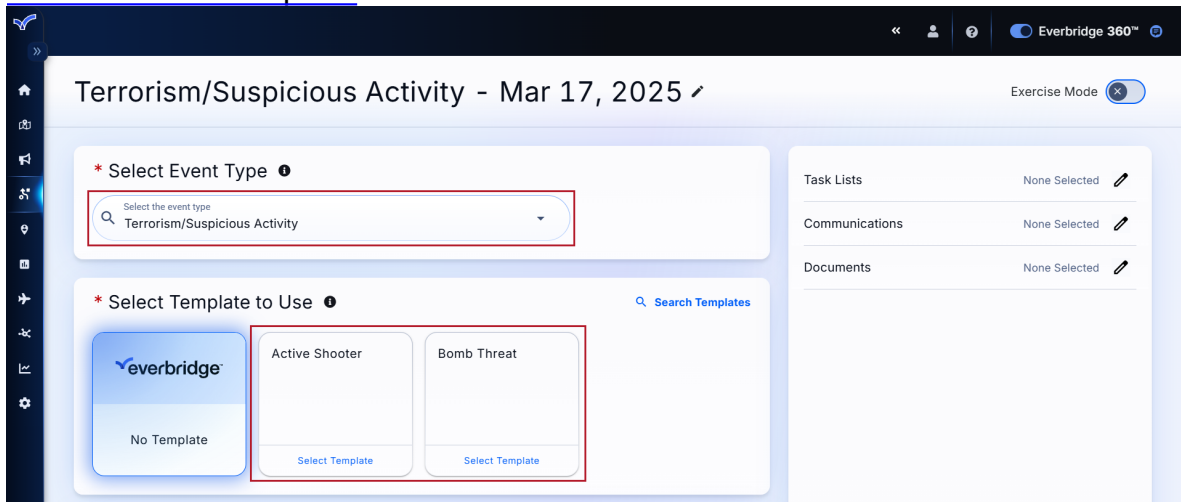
Everbridge 360™

Terrorism/Suspicious Activity - Mar 17, 2025

Exercise Mode

* Select Event Type

Select the event type
Terrorism/Suspicious Activity

* Select Template to Use

Search Templates

everbridge

No Template

Active Shooter

Select Template

Bomb Threat

Select Template

Task Lists None Selected

Communications None Selected

Documents None Selected